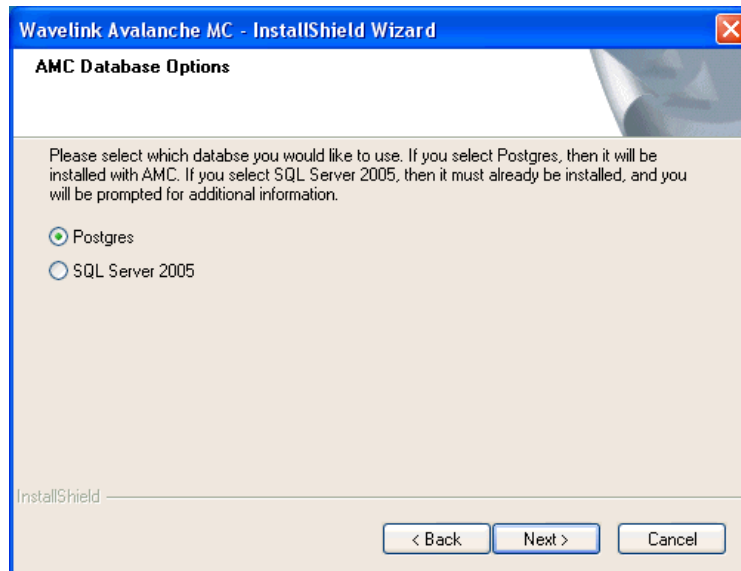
Wavelink Avalanche MC - InstallShield Wizard

AMC Database Options

Please select which databse you would like to use. If you select Postgres, then it will be installed with AMC. If you select SQL Server 2005, then it must already be installed, and you will be prompted for additional information.

Postgres

SQL Server 2005

InstallShield

< Back

Next >

Cancel